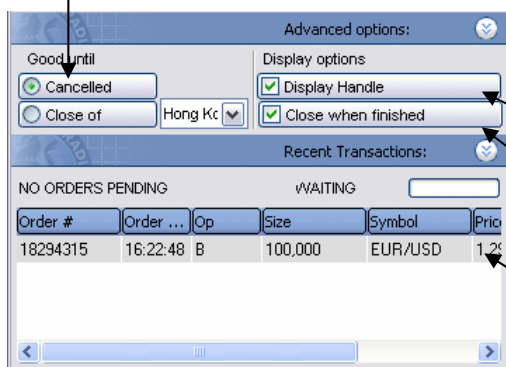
Advanced options:

Good until

Cancelled

Close of

Hong Kc

Display options

Display Handle

Close when finished

Recent Transactions:

NO ORDERS PENDING

WAITING

| Order # | Order ... | Op | Size | Symbol | Pric |
|---|---|---|---|---|---|
| 18294315 | 16:22:48 | B | 100,000 | EUR/USD | 1.2 |